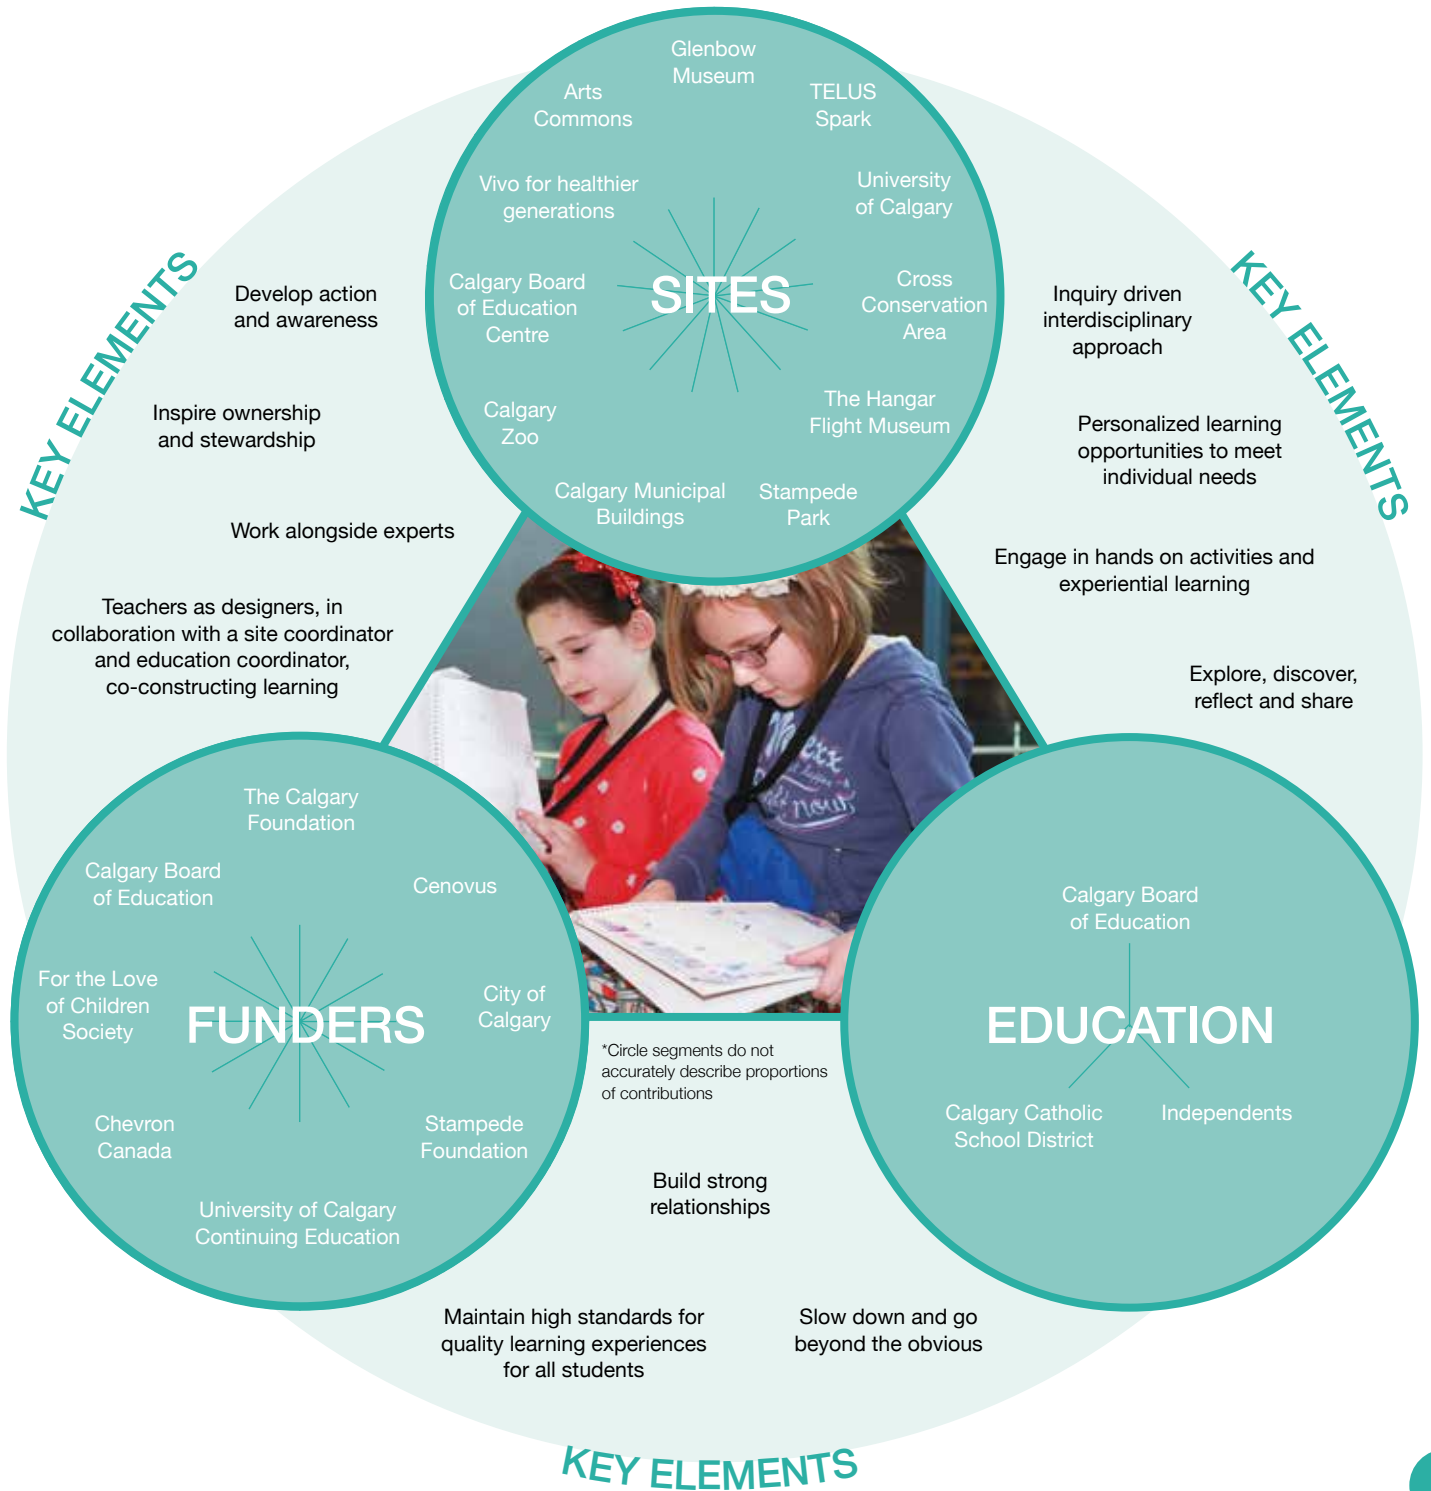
SITES

Glenbow Museum

Arts Commons

TELUS Spark

Vivo for healthier generations

University of Calgary

Calgary Board of Education Centre

Cross Conservation Area

Calgary Zoo

The Hangar Flight Museum

Calgary Municipal Buildings

Stampede Park

KEY ELEMENTS

Develop action and awareness

Inspire ownership and stewardship

Work alongside experts

Teachers as designers, in collaboration with a site coordinator and education coordinator, co-constructing learning

KEY ELEMENTS

Inquiry driven interdisciplinary approach

Personalized learning opportunities to meet individual needs

Engage in hands on activities and experiential learning

Explore, discover, reflect and share

FUNDERS

The Calgary Foundation

Calgary Board of Education

Cenovus

For the Love of Children Society

City of Calgary

Chevron Canada

Stampede Foundation

University of Calgary Continuing Education

EDUCATION

Calgary Board of Education

Calgary Catholic School District

Independents

*Circle segments do not accurately describe proportions of contributions

Build strong relationships

Maintain high standards for quality learning experiences for all students

Slow down and go beyond the obvious

KEY ELEMENTS